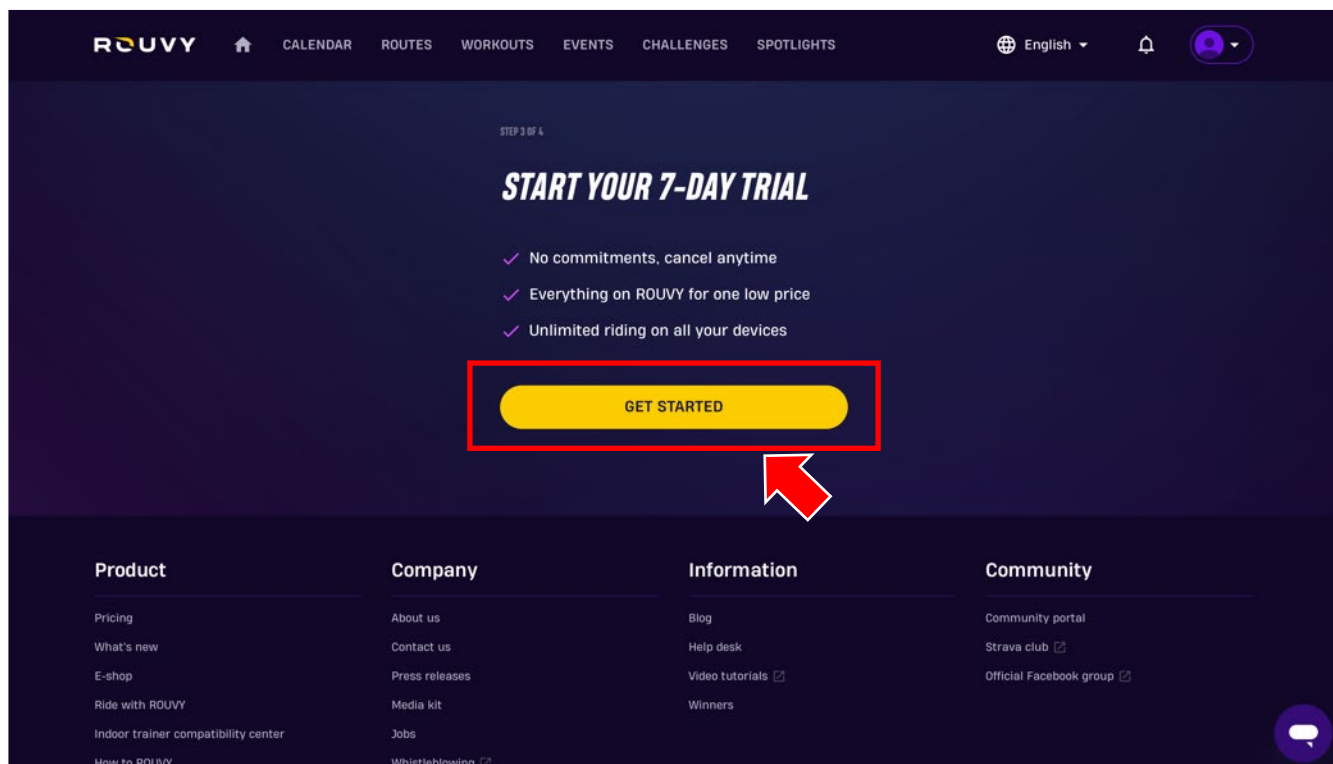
ROUVY CALENDAR ROUTES WORKOUTS EVENTS CHALLENGES SPOTLIGHTS English

STEP 3 OF 4

START YOUR 7-DAY TRIAL

No commitments, cancel anytime

Everything on ROUVY for one low price

Unlimited riding on all your devices

GET STARTED

Product

Pricing

What's new

E-shop

Ride with ROUVY

Indoor trainer compatibility center

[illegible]

Company

About us

Contact us

Press releases

Media kit

Jobs

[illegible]

Information

Blog

Help desk

Video tutorials

Winners

Community

Community portal

Strava club

Official Facebook group